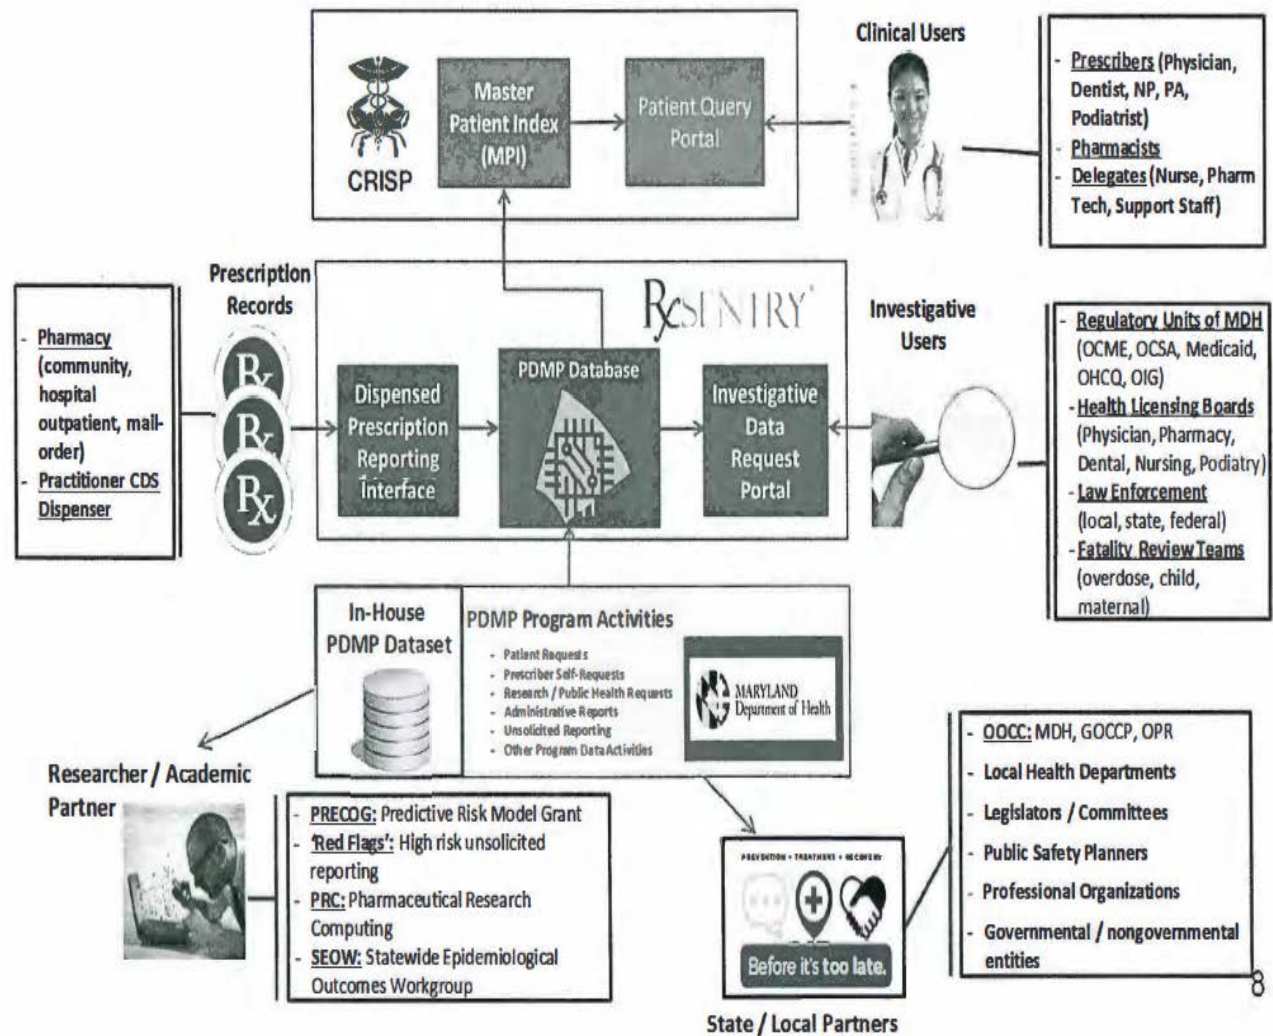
CRISP

Master Patient Index (MPI)

Patient Query Portal

Clinical Users

- Prescribers (Physician, Dentist, NP, PA, Podiatrist)
- Pharmacists
- Delegates (Nurse, Pharm Tech, Support Staff)

Prescription Records

RxSENTRY

- Pharmacy (community, hospital outpatient, mail-order)
- Practitioner CDS Dispenser

Rx

Rx

Rx

Dispensed Prescription Reporting Interface

PDMP Database

Investigative Data Request Portal

Investigative Users

- Regulatory Units of MDH (OCME, OCSA, Medicaid, OHCQ, OIG)
- Health Licensing Boards (Physician, Pharmacy, Dental, Nursing, Podiatry)
- Law Enforcement (local, state, federal)
- Fatality Review Teams (overdose, child, maternal)

In-House PDMP Dataset

PDMP Program Activities

- Patient Requests
- Prescriber Self-Requests
- Research / Public Health Requests
- Administrative Reports
- Unsolicited Reporting
- Other Program Data Activities

MARYLAND Department of Health

Researcher / Academic Partner

- PRECOG: Predictive Risk Model Grant
- 'Red Flags': High risk unsolicited reporting
- PRC: Pharmaceutical Research Computing
- SEOW: Statewide Epidemiological Outcomes Workgroup

PREVENTION • TREATMENT • RECOVERY

Before it's too late.

State / Local Partners

- OOCC: MDH, GOCCP, OPR
- Local Health Departments
- Legislators / Committees
- Public Safety Planners
- Professional Organizations
- Governmental / nongovernmental entities

8